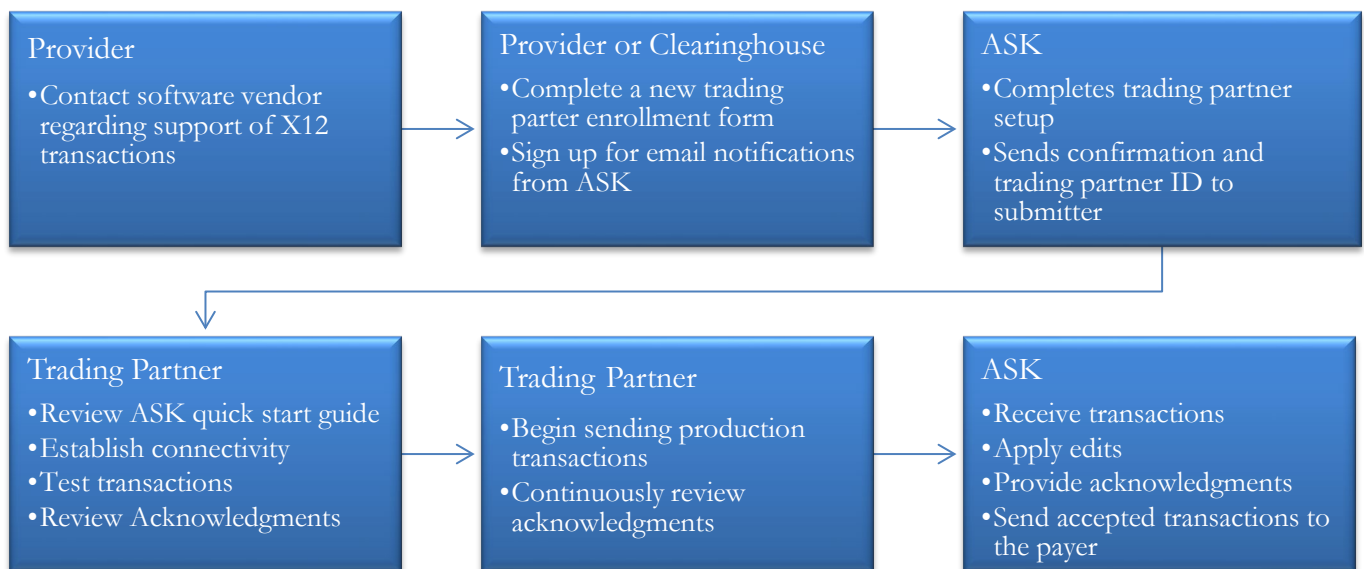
Provider
•Contact software vendor regarding support of X12 transactions

Provider or Clearinghouse
•Complete a new trading parter enrollment form
•Sign up for email notifications from ASK

ASK
•Completes trading partner setup
•Sends confirmation and trading partner ID to submitter

Trading Partner
•Review ASK quick start guide
•Establish connectivity
•Test transactions
•Review Acknowledgments

Trading Partner
•Begin sending production transactions
•Continuously review acknowledgments

ASK
•Receive transactions
•Apply edits
•Provide acknowledgments
•Send accepted transactions to the payer